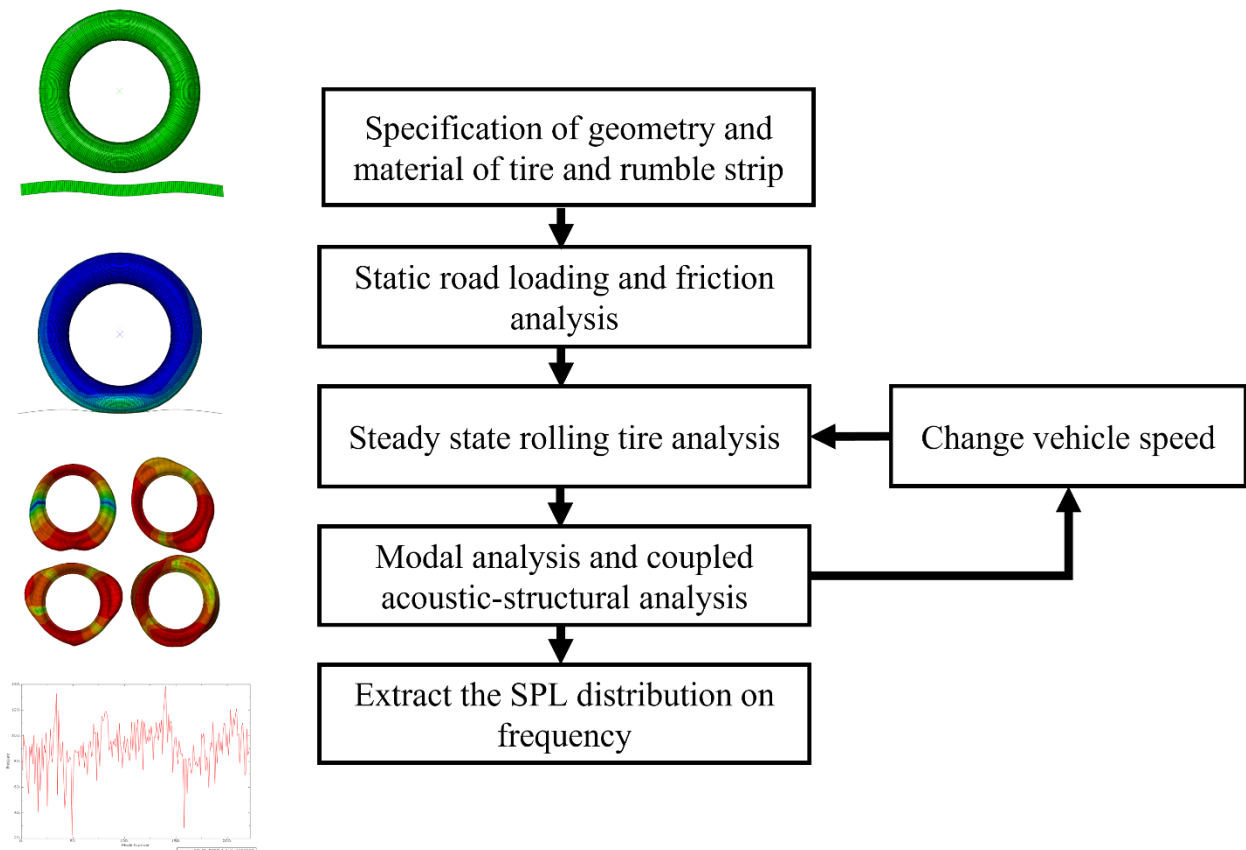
Specification of geometry and material of tire and rumble strip

Static road loading and friction analysis

Steady state rolling tire analysis

Change vehicle speed

Modal analysis and coupled acoustic-structural analysis

Extract the SPL distribution on frequency

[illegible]